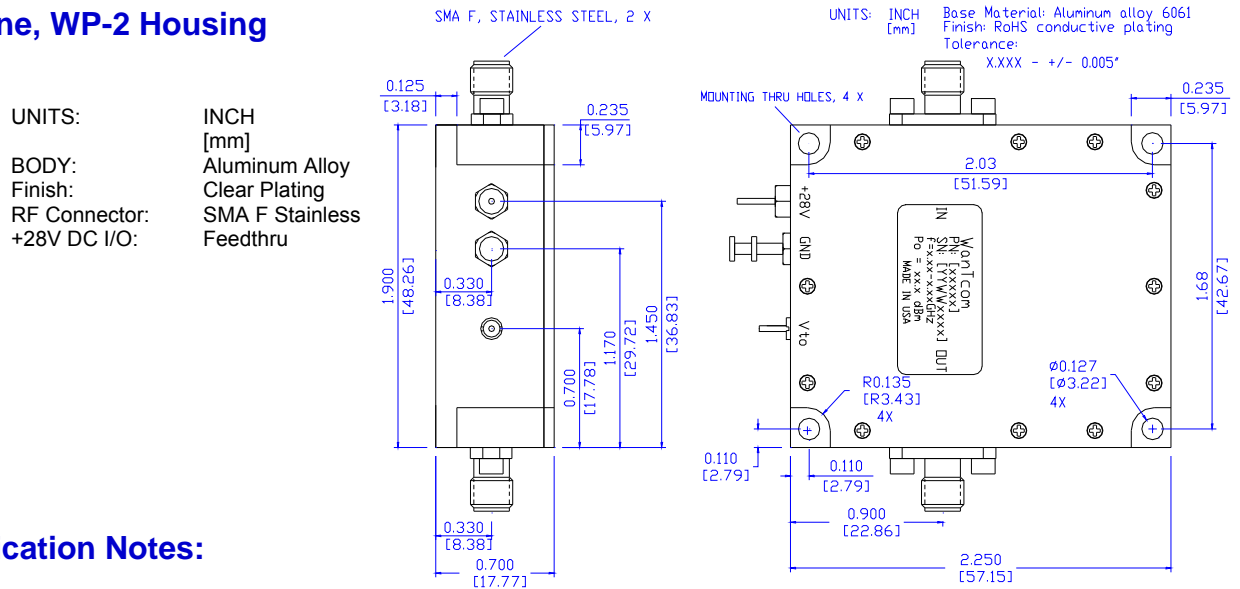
ne, WP-2 Housing

UNITS: INCH [mm]
BODY: Aluminum Alloy
Finish: Clear Plating
RF Connector: SMA F Stainless
+28V DC I/O: Feedthru

cation Notes:

SMA F, STAINLESS STEEL, 2 X

0.125
[3.18]

0.235
[5.97]

1.900
[48.26]

0.330
[8.38]

0.700
[17.78]

1.170
[29.72]

1.450
[36.83]

0.330
[8.38]

0.700
[17.77]

UNITS: INCH
[mm]

Base Material: Aluminum alloy 6061
Finish: RoHS conductive plating
Tolerance:
X.XXX - +/- 0.005"

MOUNTING THRU HOLES, 4 X

0.235
[5.97]

2.03
[51.59]

+28V

GND

Vto

IN

WanTcom
PN: [xxxxx]
SN: [YYWWxxxx]
F=x.xx-x.xxGHz
Po = xx.x dBm
MADE IN USA

OUT

1.68
[42.67]

R0.135
[R3.43]
4X

Ø0.127
[Ø3.22]
4X

0.110
[2.79]

0.110
[2.79]

0.900
[22.86]

2.250
[57.15]